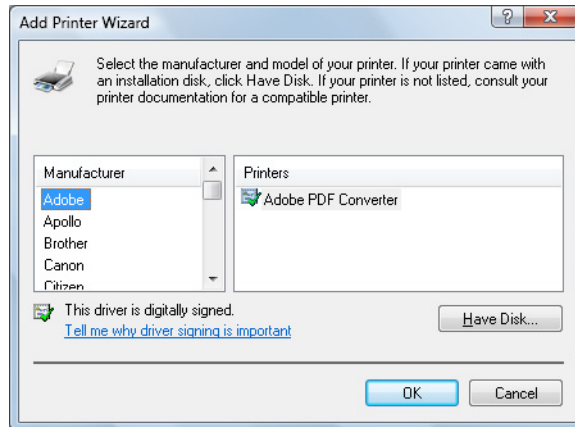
Add Printer Wizard

?

Select the manufacturer and model of your printer. If your printer came with an installation disk, click Have Disk. If your printer is not listed, consult your printer documentation for a compatible printer.

Manufacturer
Adobe
Apollo
Brother
Canon
Citizen

Printers
Adobe PDF Converter

This driver is digitally signed.
Tell me why driver signing is important

Have Disk...

OK
Cancel